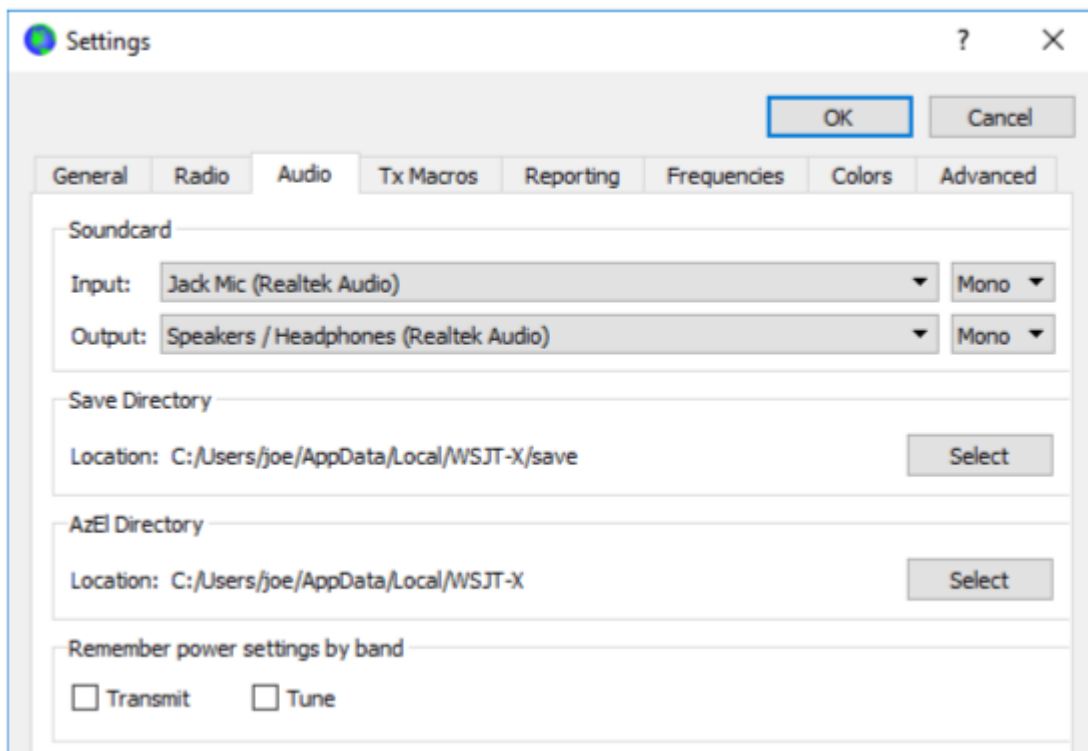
Settings

?

×

OK

Cancel

General Radio Audio Tx Macros Reporting Frequencies Colors Advanced

Soundcard

Input: Jack Mic (Realtek Audio) Mono

Output: Speakers / Headphones (Realtek Audio) Mono

Save Directory

Location: C:/Users/joe/AppData/Local/WSJT-X/save Select

AzEl Directory

Location: C:/Users/joe/AppData/Local/WSJT-X Select

Remember power settings by band

Transmit Tune